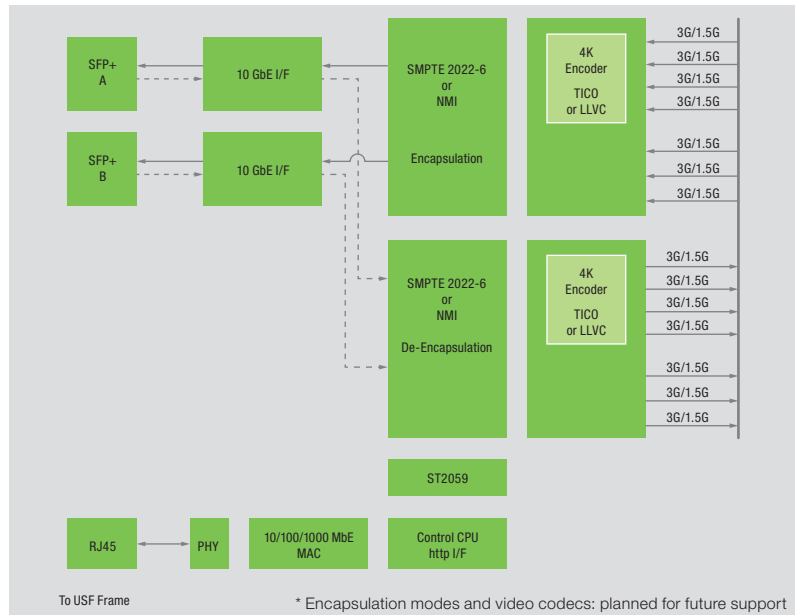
SFP+
A

10 GbE I/F

SMPTE 2022-6
or
NMI

Encapsulation

4K
Encoder

TICO
or LLVC

3G/1.5G
3G/1.5G
3G/1.5G
3G/1.5G
3G/1.5G
3G/1.5G
3G/1.5G

SFP+
B

10 GbE I/F

SMPTE 2022-6
or
NMI

De-Encapsulation

4K
Encoder

TICO
or LLVC

3G/1.5G
3G/1.5G
3G/1.5G
3G/1.5G
3G/1.5G
3G/1.5G
3G/1.5G

ST2059

RJ45

PHY

10/100/1000 MbE
MAC

Control CPU
http I/F

To USF Frame

* Encapsulation modes and video codecs: planned for future support